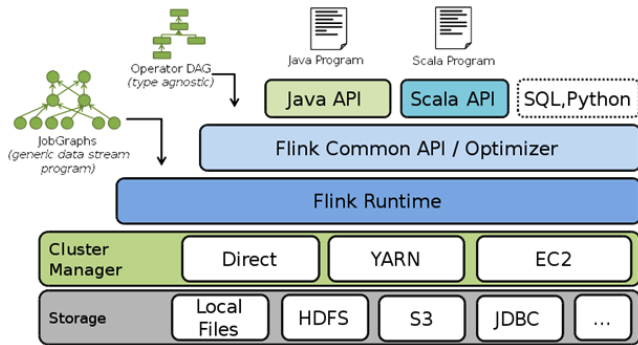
Operator DAG
(type agnostic)

Java Program

Scala Program

JobGraphs
(generic data stream program)

Java API

Scala API

SQL,Python

Flink Common API / Optimizer

Flink Runtime

Cluster Manager

Direct

YARN

EC2

Storage

Local Files

HDFS

S3

JDBC

...